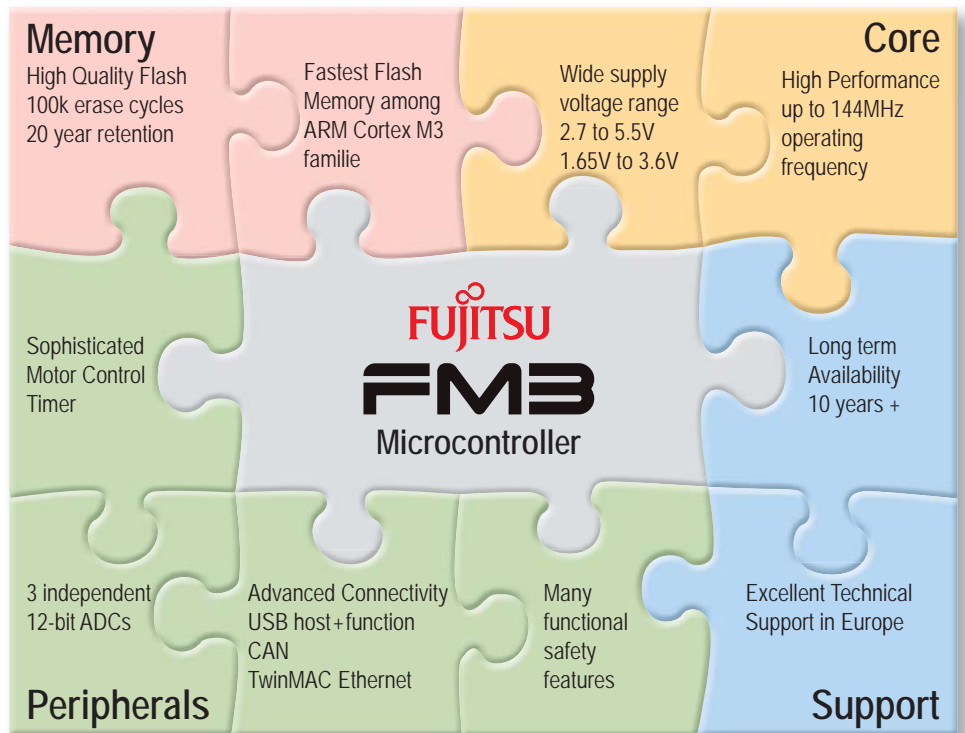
Memory
High Quality Flash
100k erase cycles
20 year retention

Fastest Flash
Memory among
ARM Cortex M3
familie

Wide supply
voltage range
2.7 to 5.5V
1.65V to 3.6V

Core
High Performance
up to 144MHz
operating
frequency

Sophisticated
Motor Control
Timer

FUJITSU
FM3
Microcontroller

Long term
Availability
10 years +

3 independent
12-bit ADCs

Advanced Connectivity
USB host+function
CAN
TwinMAC Ethernet

Many
functional
safety
features

Excellent Technical
Support in Europe

Peripherals

Support